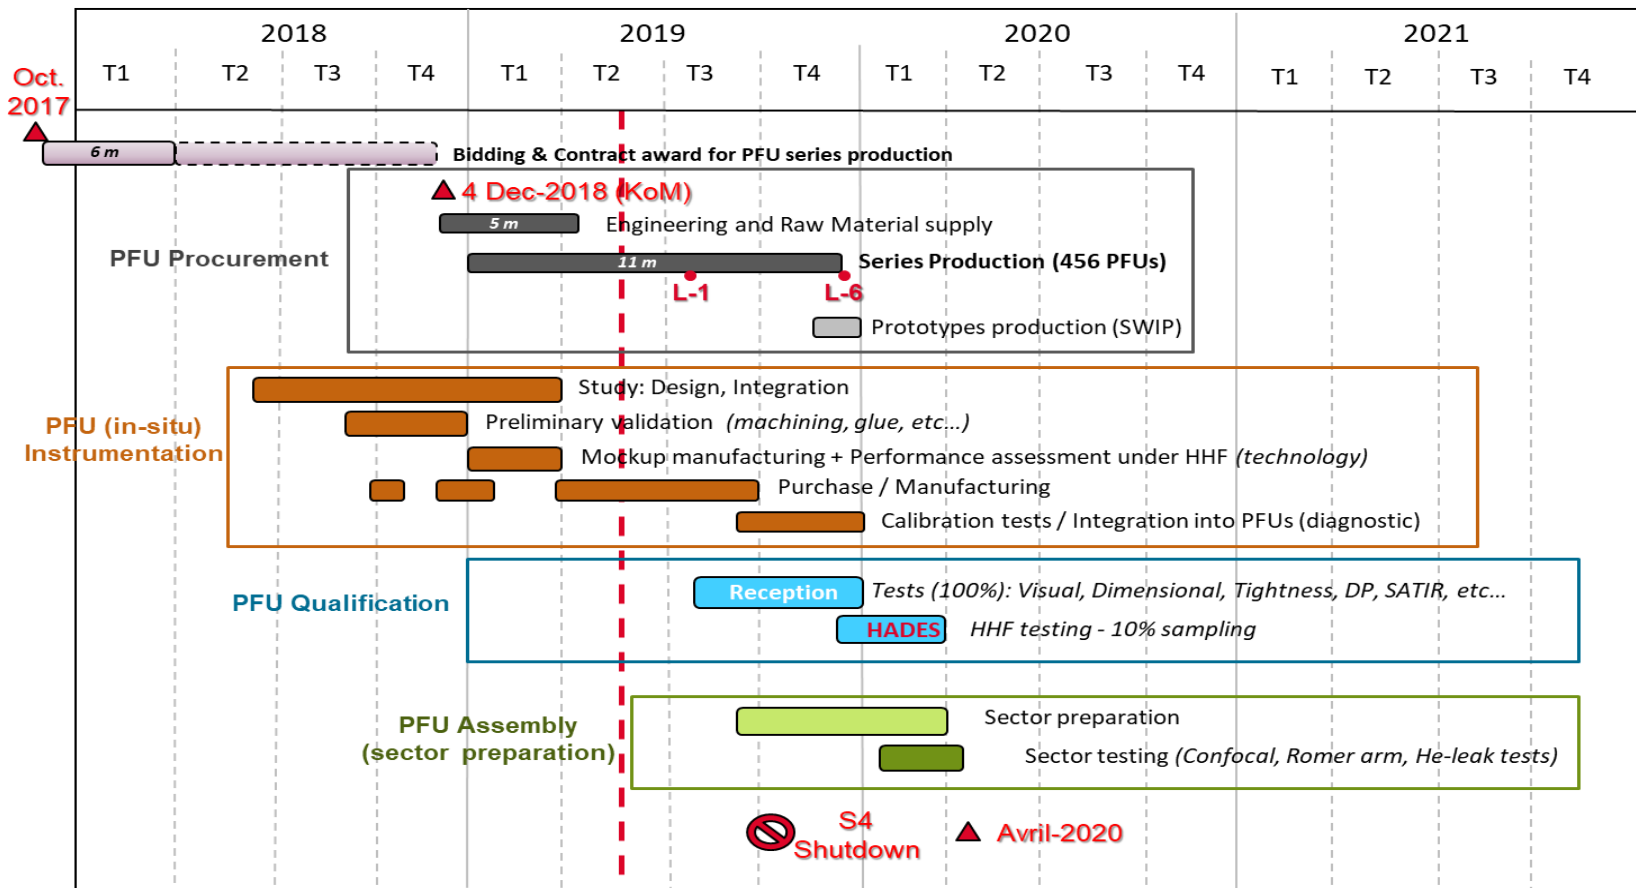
2018 2019 2020 2021

T1 T2 T3 T4 T1 T2 T3 T4 T1 T2 T3 T4 T1 T2 T3 T4

Oct. 2017

6 m

Bidding & Contract award for PFU series production

4 Dec-2018 (KoM)

5 m

Engineering and Raw Material supply

PFU Procurement

11 m

Series Production (456 PFUs)

L-1

L-6

Prototypes production (SWIP)

Study: Design, Integration

PFU (in-situ) Instrumentation

Preliminary validation *(machining, glue, etc...)*

Mockup manufacturing + Performance assessment under HHF *(technology)*

Purchase / Manufacturing

Calibration tests / Integration into PFUs (diagnostic)

PFU Qualification

Reception

*Tests (100%): Visual, Dimensional, Tightness, DP, SATIR, etc...*

HADES

*HHF testing - 10% sampling*

PFU Assembly (sector preparation)

Sector preparation

Sector testing *(Confocal, Romer arm, He-leak tests)*

S4 Shutdown

Avril-2020